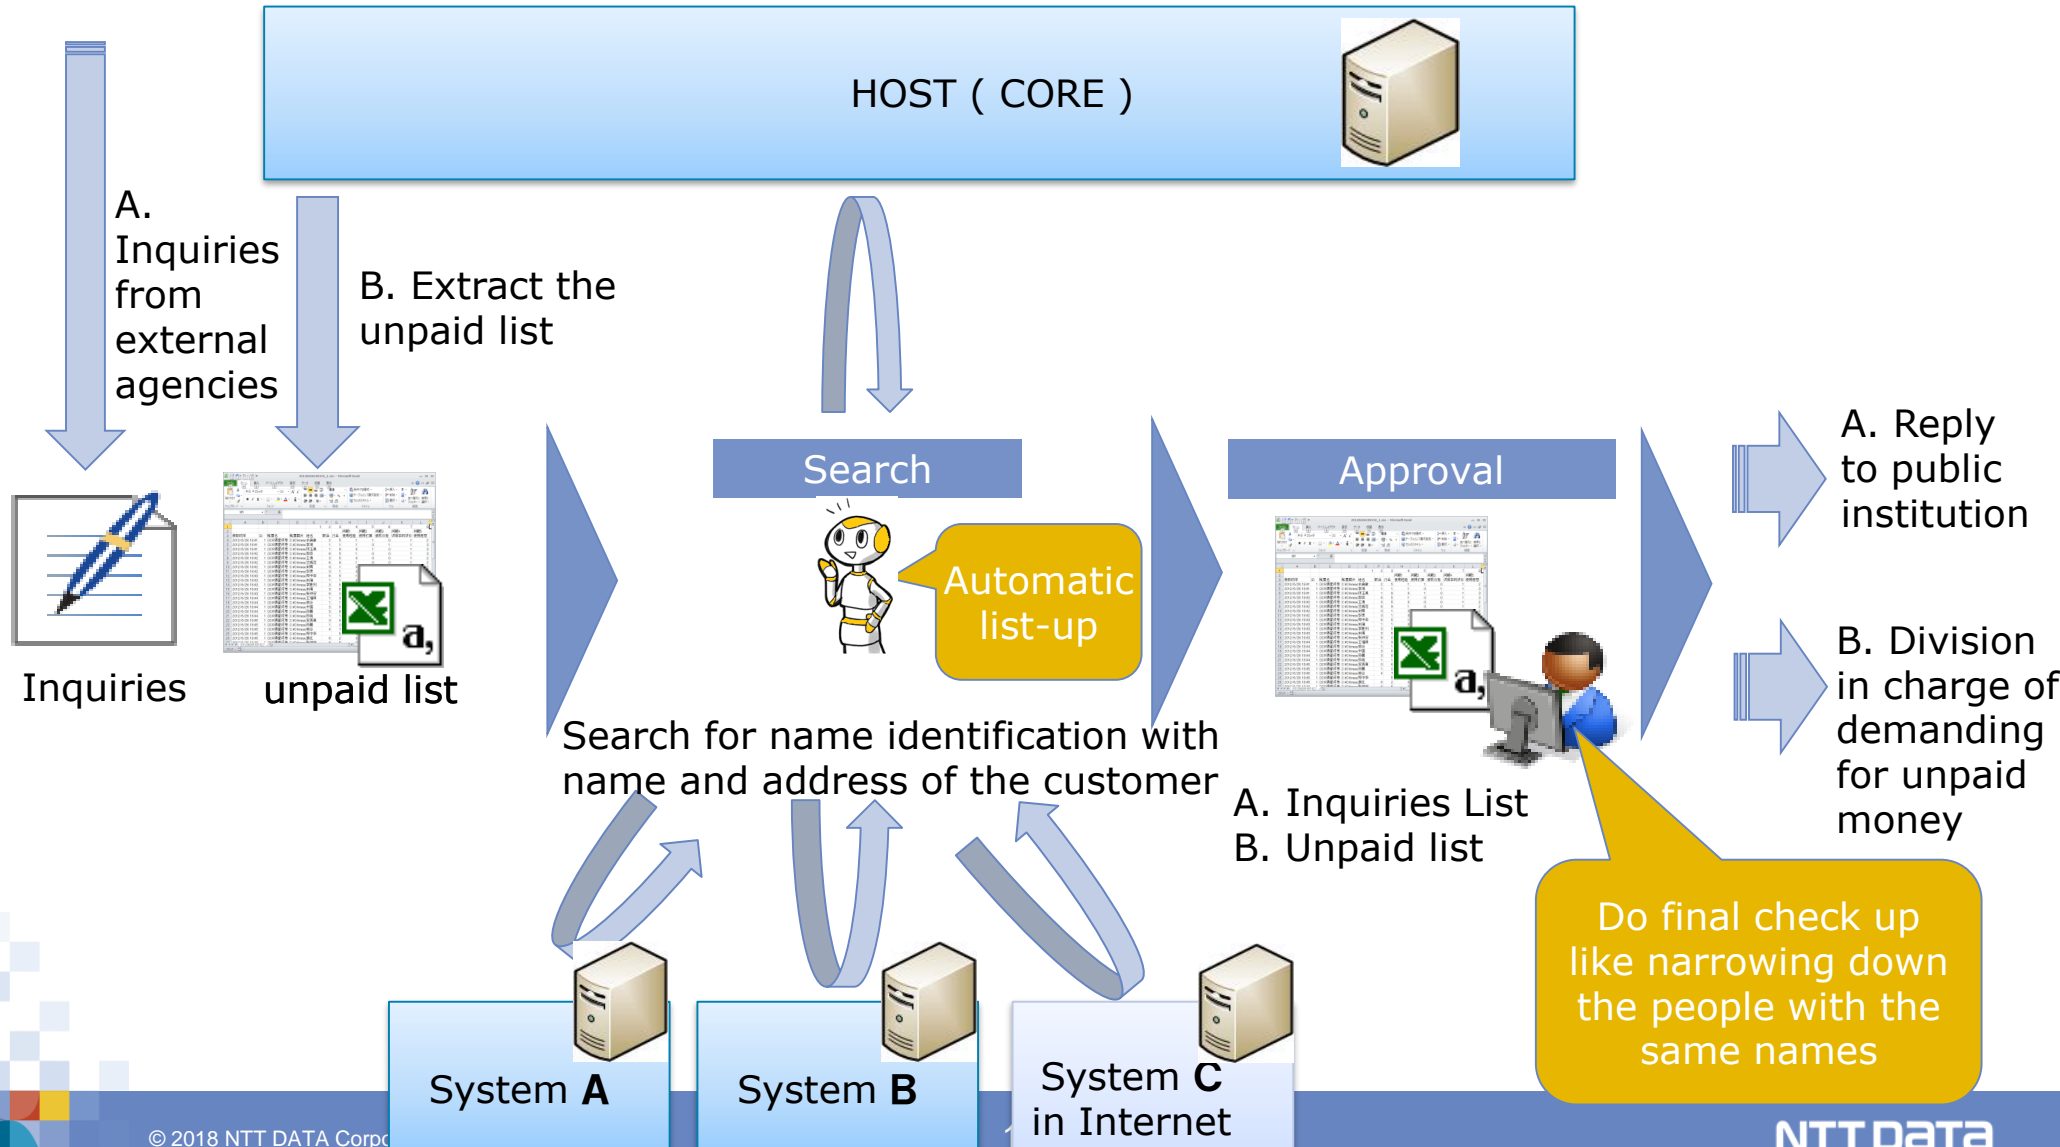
HOST ( CORE )

A. Inquiries from external agencies

B. Extract the unpaid list

Inquiries

unpaid list

Search

Automatic list-up

Search for name identification with name and address of the customer

Approval

A. Inquiries List
B. Unpaid list

A. Reply to public institution

B. Division in charge of demanding for unpaid money

Do final check up like narrowing down the people with the same names

System A

System B

System C in Internet

© 2018 NTT DATA Corpo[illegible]

NTT DATA